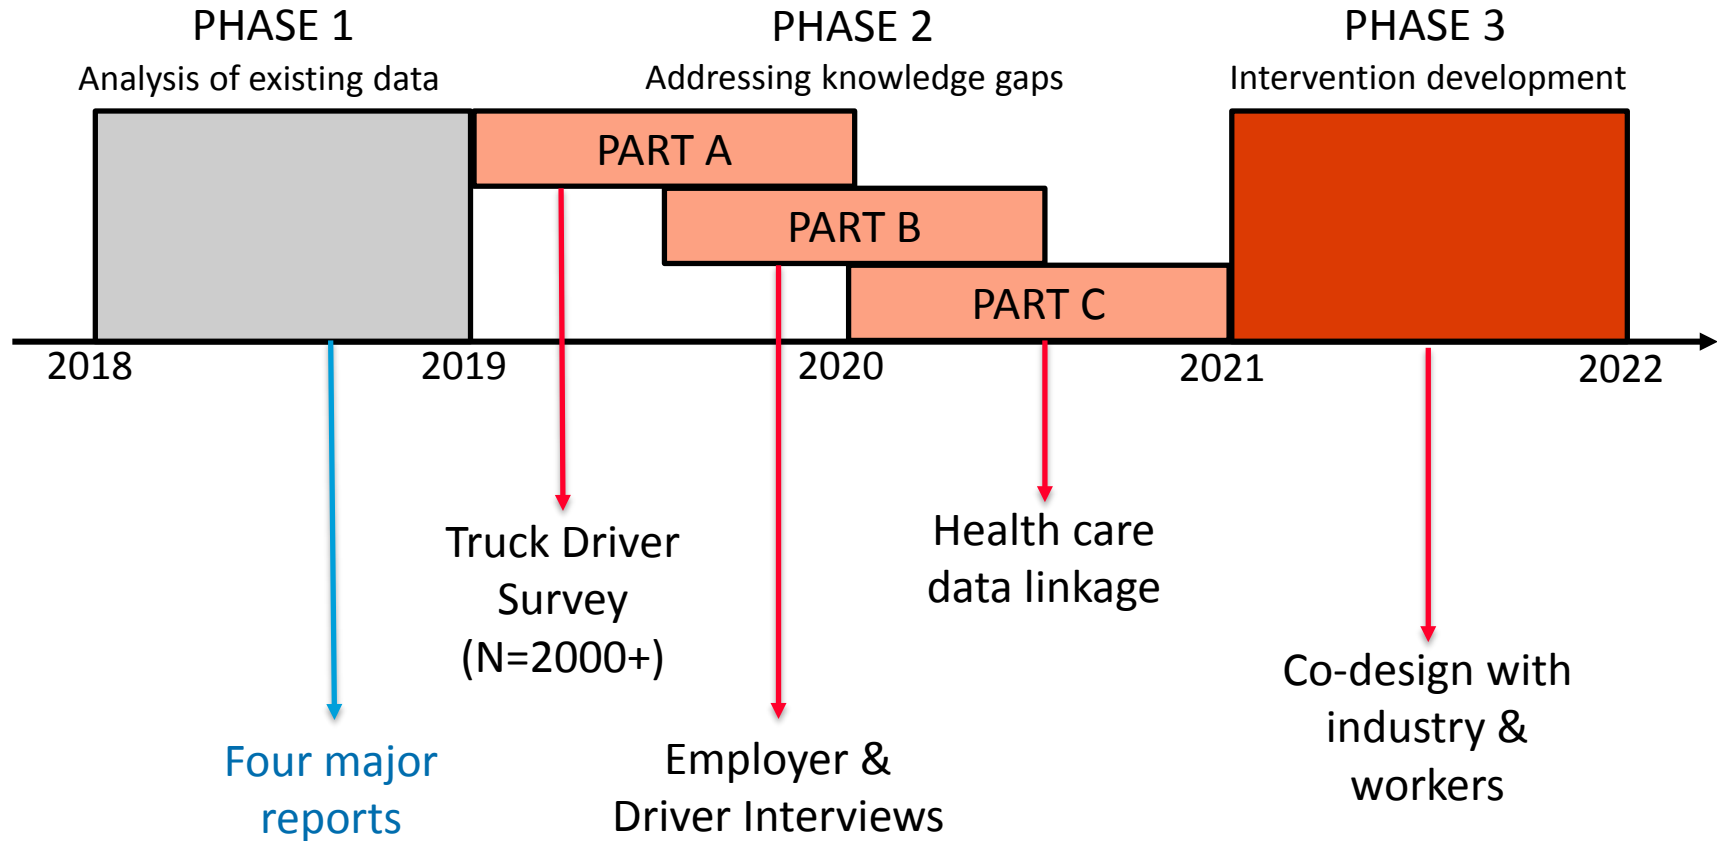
PHASE 1
Analysis of existing data

PHASE 2
Addressing knowledge gaps

PHASE 3
Intervention development

PART A

PART B

PART C

2018

2019

2020

2021

2022

Truck Driver Survey (N=2000+)

Health care data linkage

Co-design with industry & workers

Four major reports

Employer & Driver Interviews